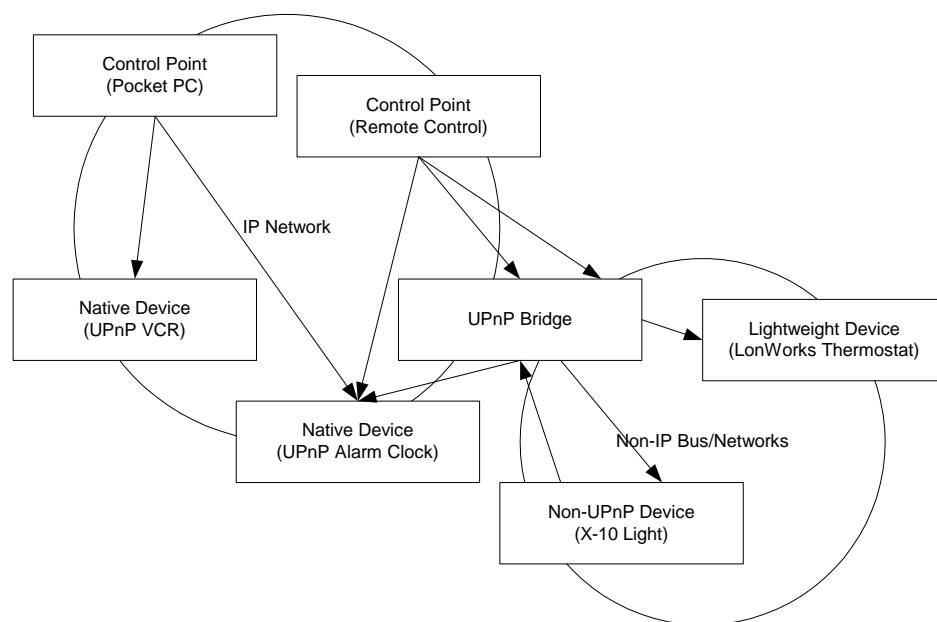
Control Point
(Pocket PC)

Control Point
(Remote Control)

IP Network

Native Device
(UPnP VCR)

UPnP Bridge

Lightweight Device
(LonWorks Thermostat)

Native Device
(UPnP Alarm Clock)

Non-IP Bus/Networks

Non-UPnP Device
(X-10 Light)